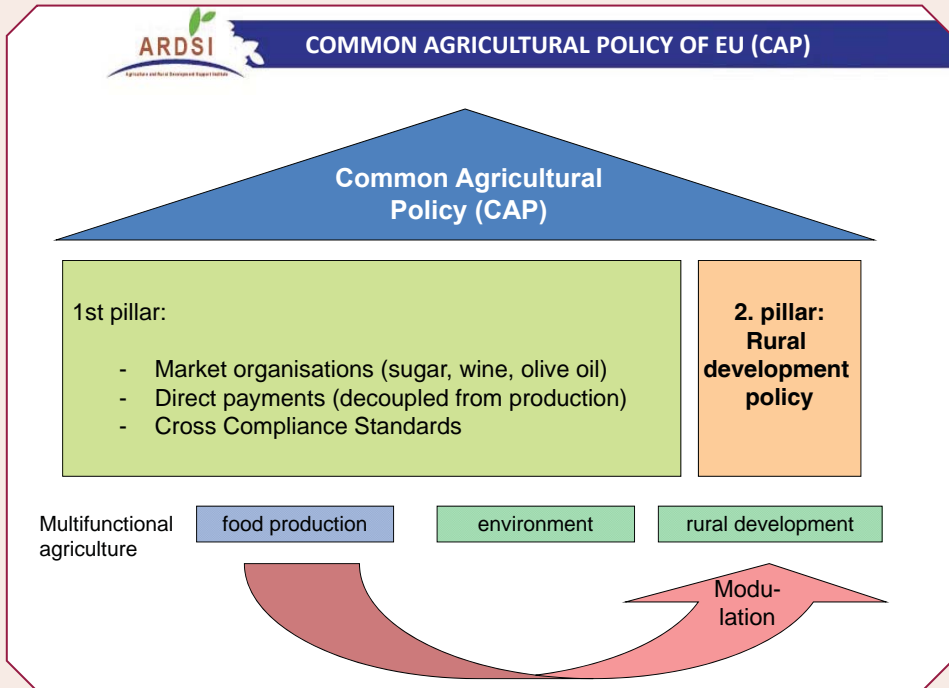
ARDSI
Agriculture and Rural Development Support Institute

COMMON AGRICULTURAL POLICY OF EU (CAP)

Common Agricultural Policy (CAP)

1st pillar:

- Market organisations (sugar, wine, olive oil)
- Direct payments (decoupled from production)
- Cross Compliance Standards

2. pillar: Rural development policy

Multifunctional agriculture

food production

environment

rural development

Modu-lation